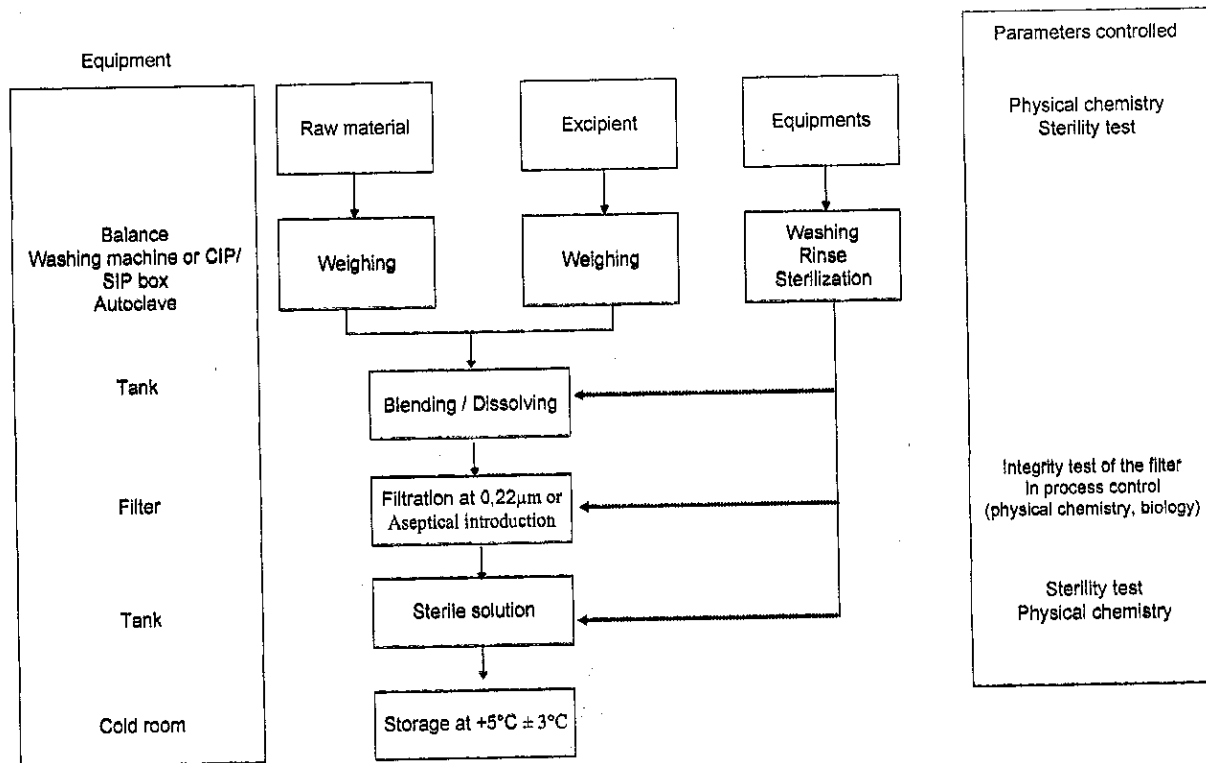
Equipment

Balance
Washing machine or CIP/SIP box
Autoclave

Tank

Filter

Tank

Cold room

Raw material

Excipient

Equipments

Weighing

Weighing

Washing
Rinse
Sterilization

Blending / Dissolving

Filtration at 0,22μm or
Aseptical introduction

Sterile solution

Storage at +5°C ± 3°C

Parameters controlled

Physical chemistry
Sterility test

Integrity test of the filter
In process control
(physical chemistry, biology)

Sterility test
Physical chemistry